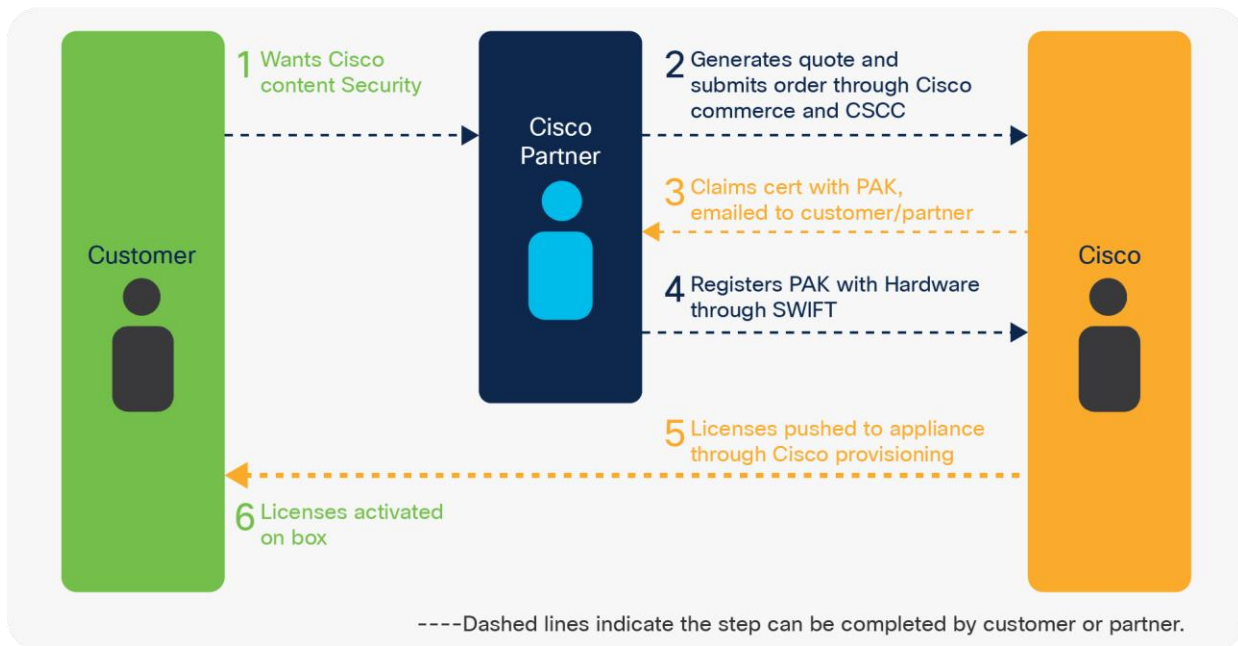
Customer

1 Wants Cisco content Security

Cisco Partner

2 Generates quote and submits order through Cisco commerce and CSCC

3 Claims cert with PAK, emailed to customer/partner

4 Registers PAK with Hardware through SWIFT

Cisco

5 Licenses pushed to appliance through Cisco provisioning

6 Licenses activated on box

----Dashed lines indicate the step can be completed by customer or partner.